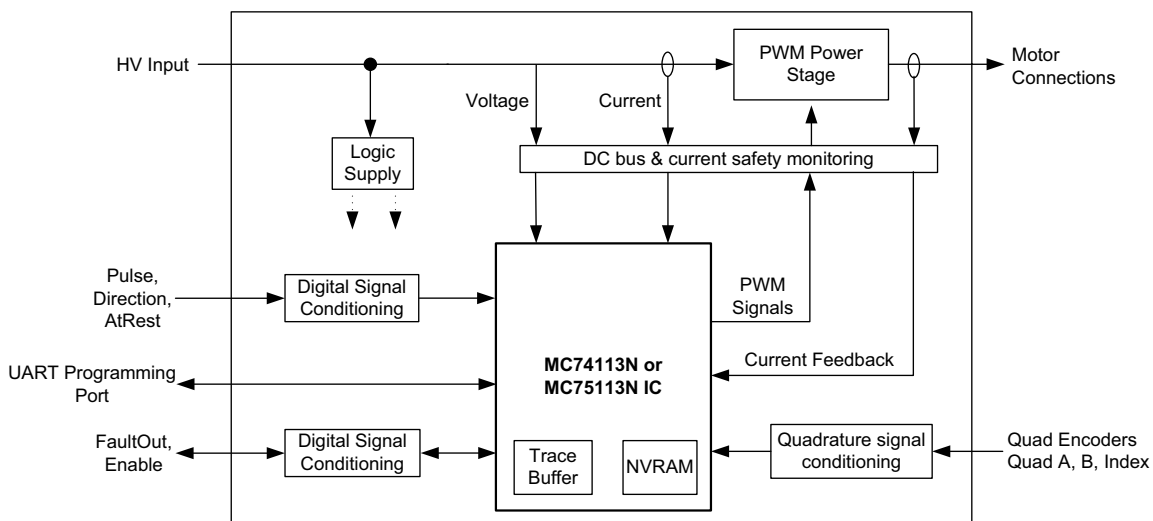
HV Input

PWM Power Stage

Motor Connections

Voltage

Current

Logic Supply

DC bus & current safety monitoring

Pulse, Direction, AtRest

Digital Signal Conditioning

PWM Signals

UART Programming Port

MC74113N or MC75113N IC

Current Feedback

FaultOut, Enable

Digital Signal Conditioning

Trace Buffer

NVRAM

Quadrature signal conditioning

Quad Encoders Quad A, B, Index